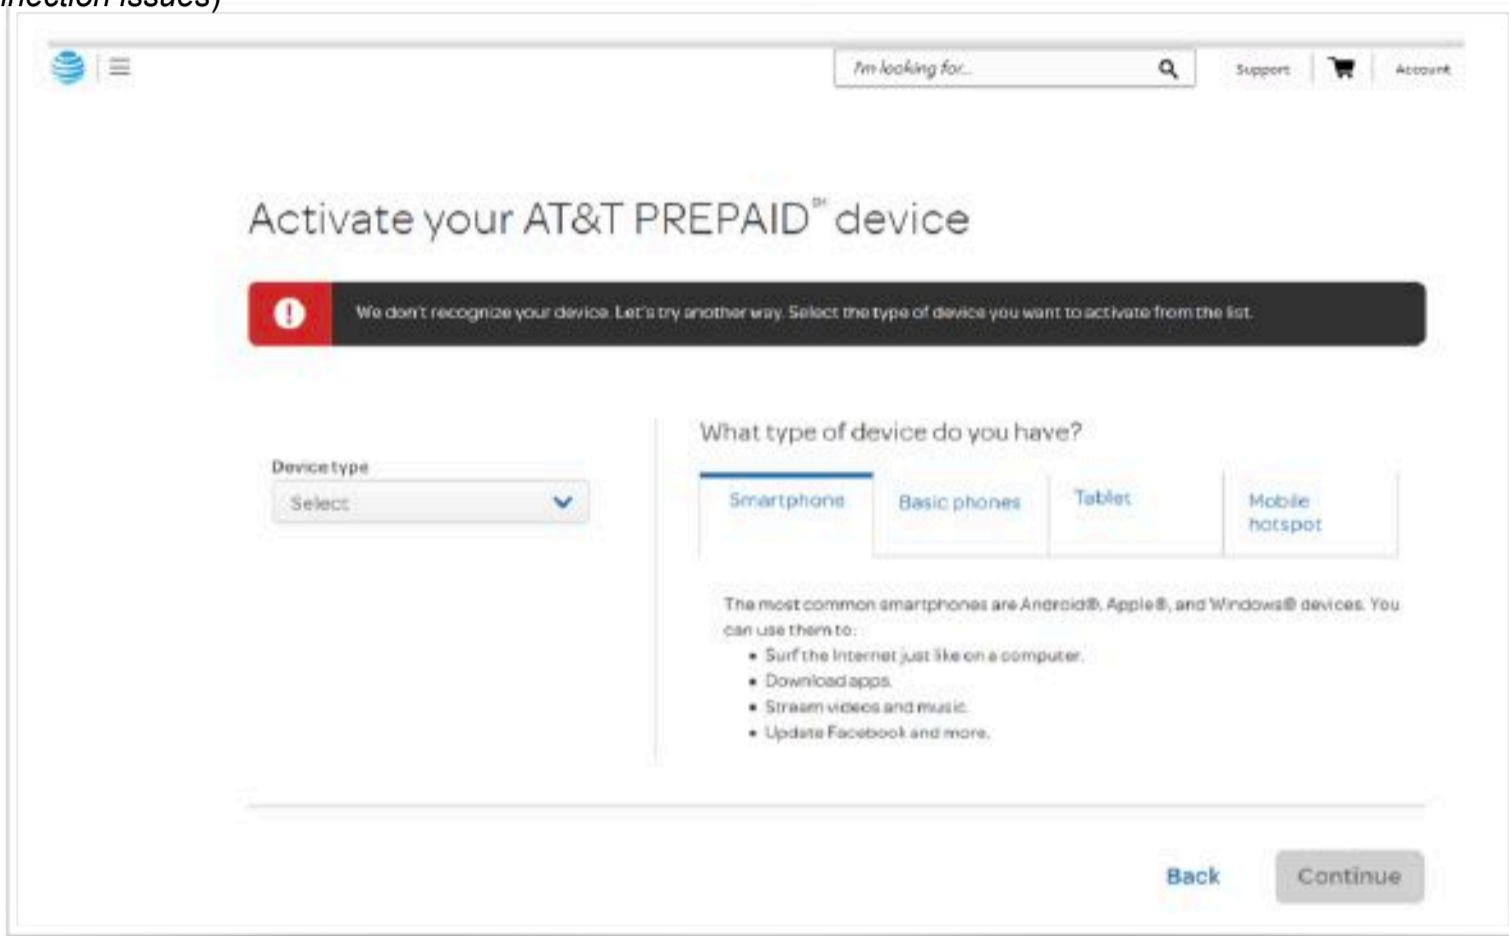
nnection issues)

I'm looking for...

Support

Account

Activate your AT&T PREPAID$^{SM}$ device

We don't recognize your device. Let's try another way. Select the type of device you want to activate from the list.

Device type

Select

What type of device do you have?

Smartphone

Basic phones

Tablet

Mobile hotspot

The most common smartphones are Android®, Apple®, and Windows® devices. You can use them to:

- Surf the Internet just like on a computer.
- Download apps.
- Stream videos and music.
- Update Facebook and more.

Back

Continue